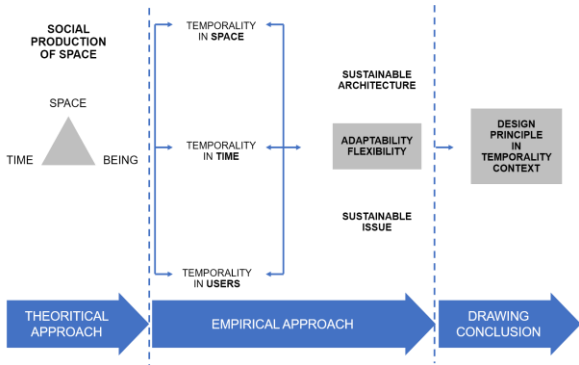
SOCIAL PRODUCTION OF SPACE

SPACE

TIME

BEING

TEMPORALITY IN SPACE

TEMPORALITY IN TIME

TEMPORALITY IN USERS

SUSTAINABLE ARCHITECTURE

ADAPTABILITY FLEXIBILITY

SUSTAINABLE ISSUE

DESIGN PRINCIPLE IN TEMPORALITY CONTEXT

THEORITICAL APPROACH

EMPIRICAL APPROACH

DRAWING CONCLUSION